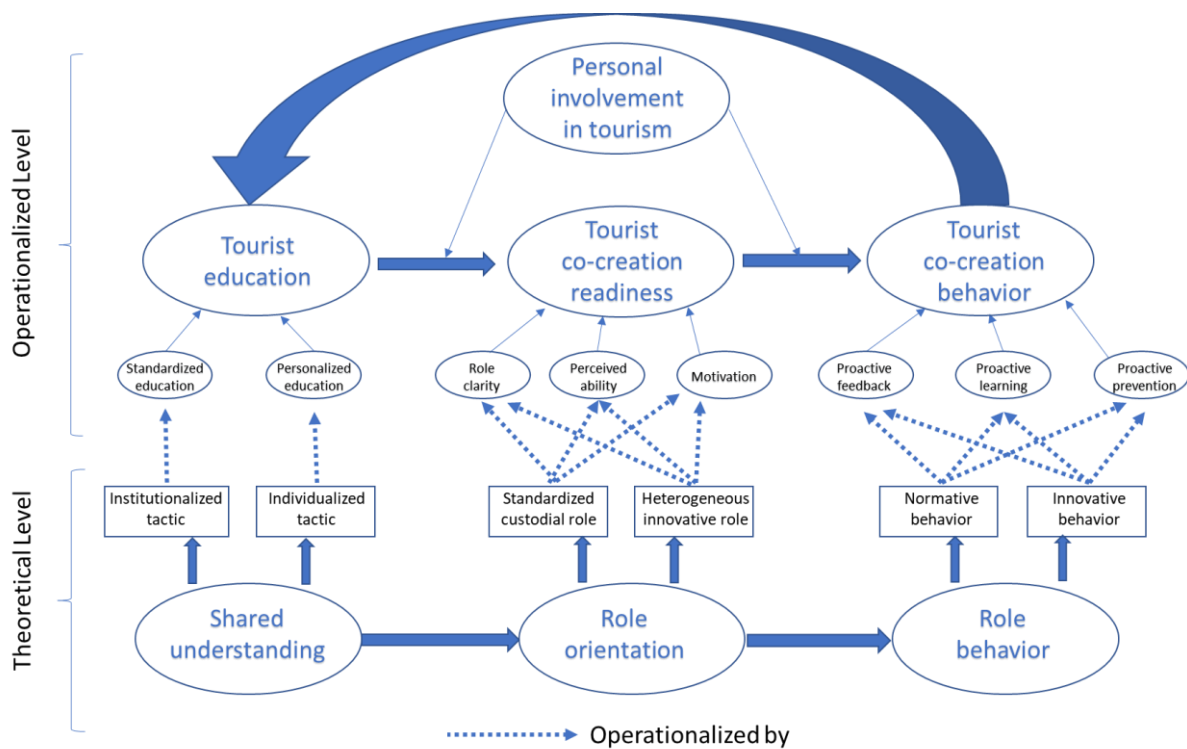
Operationalized Level

Theoretical Level

Personal involvement in tourism

Tourist education

Tourist co-creation readiness

Tourist co-creation behavior

Standardized education

Personalized education

Role clarity

Perceived ability

Motivation

Proactive feedback

Proactive learning

Proactive prevention

Institutionalized tactic

Individualized tactic

Standardized custodial role

Heterogeneous innovative role

Normative behavior

Innovative behavior

Shared understanding

Role orientation

Role behavior

Operationalized by